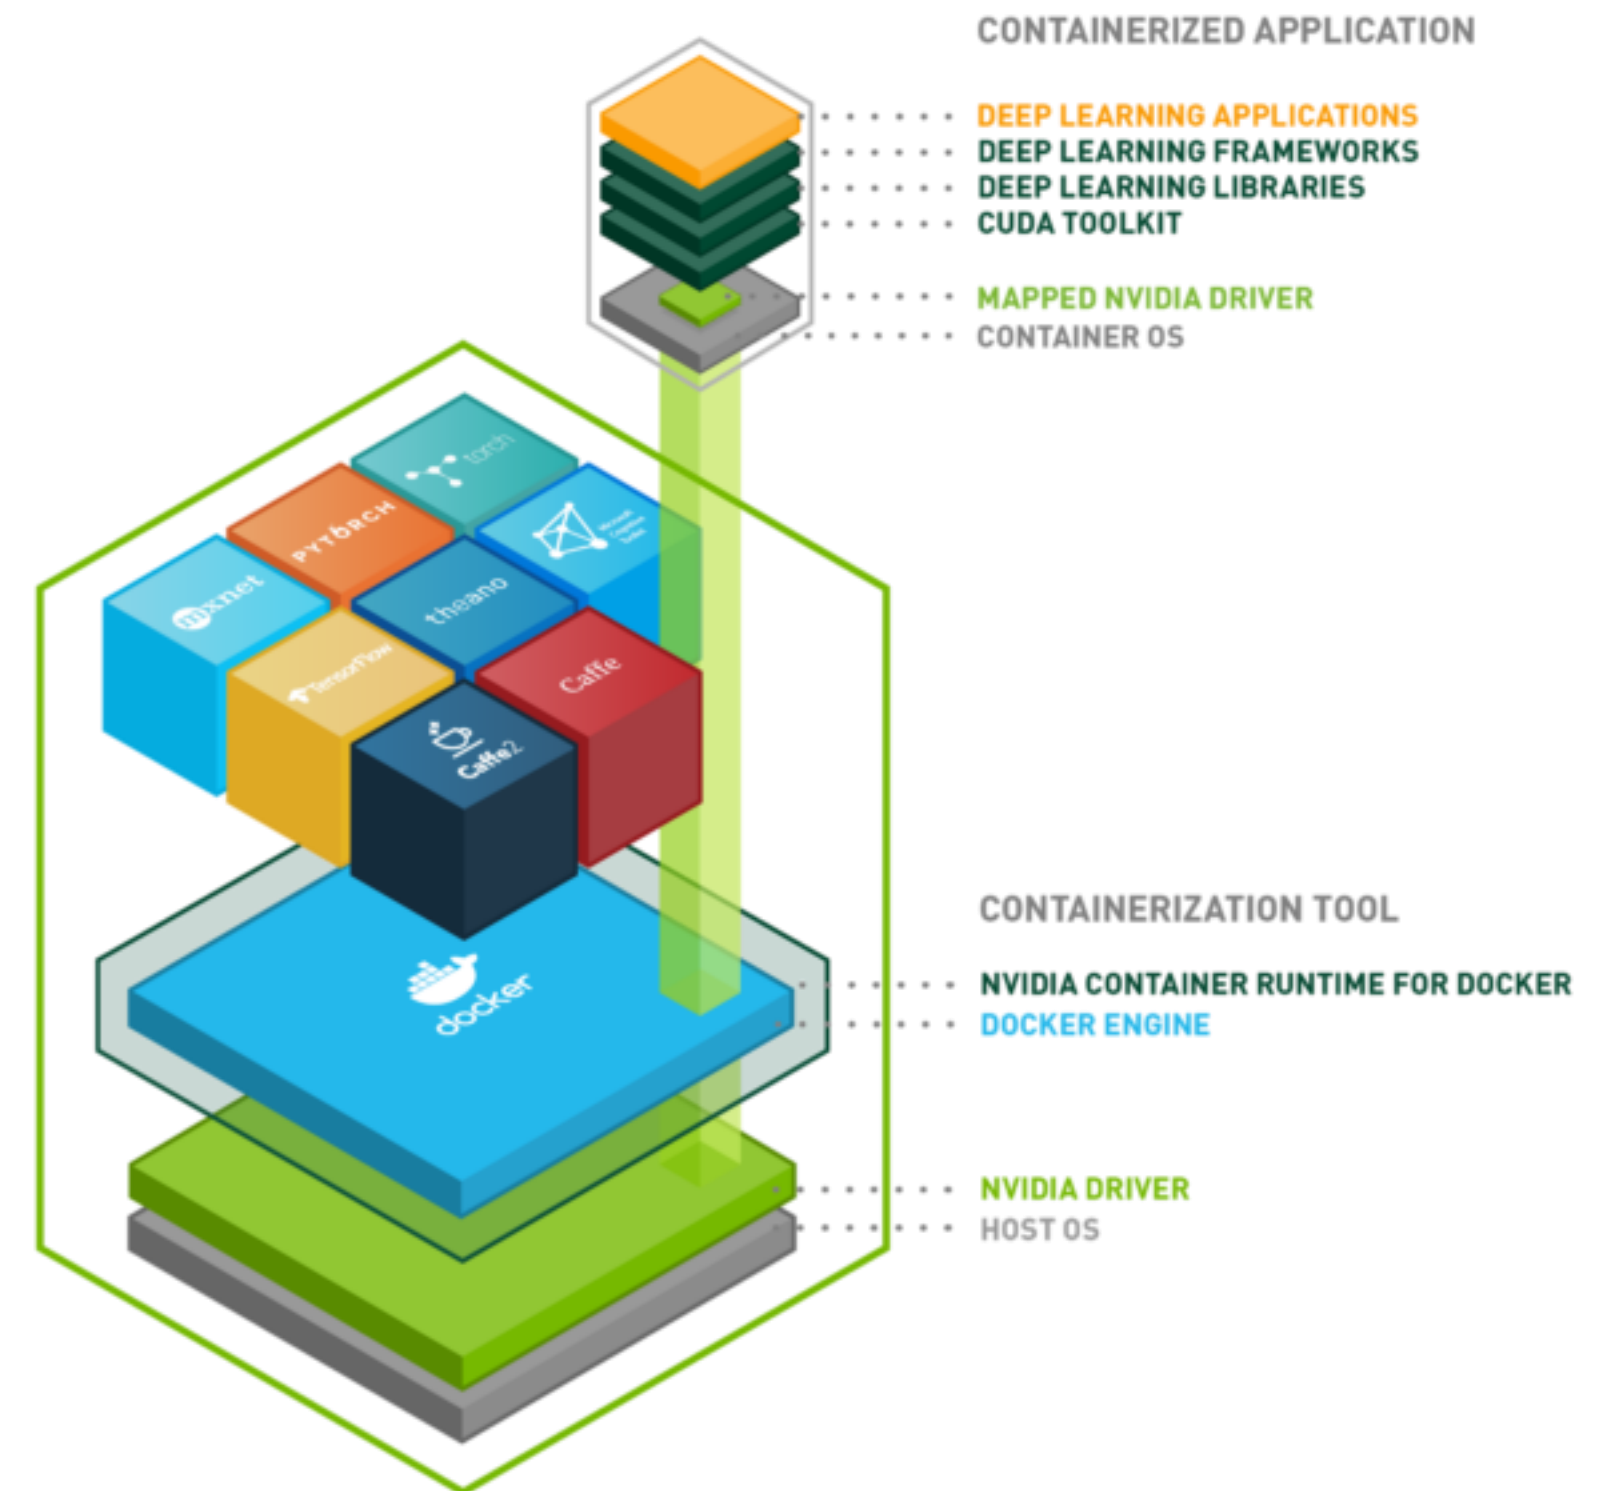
CONTAINERIZED APPLICATION

DEEP LEARNING APPLICATIONS
DEEP LEARNING FRAMEWORKS
DEEP LEARNING LIBRARIES
CUDA TOOLKIT

MAPPED NVIDIA DRIVER
CONTAINER OS

torch
PYTORCH
Microsoft Cognitive Toolkit
mxnet
theano
TensorFlow
Caffe
Caffe2

docker

CONTAINERIZATION TOOL

NVIDIA CONTAINER RUNTIME FOR DOCKER
DOCKER ENGINE

NVIDIA DRIVER
HOST OS